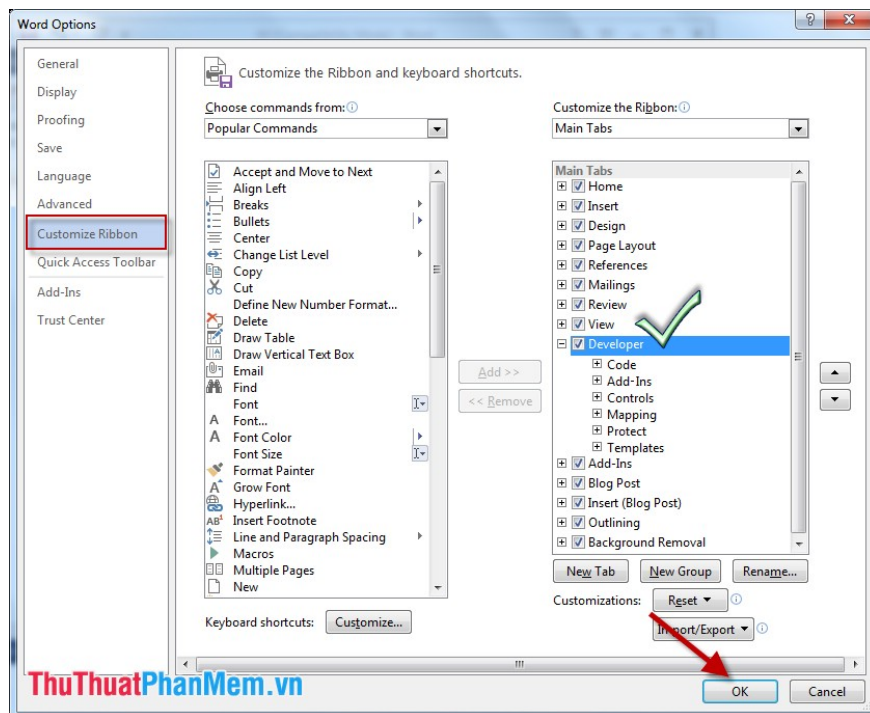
Word Options

?

General
Display
Proofing
Save
Language
Advanced
Customize Ribbon
Quick Access Toolbar
Add-Ins
Trust Center

Customize the Ribbon and keyboard shortcuts.

Choose commands from:
Popular Commands

Accept and Move to Next
Align Left
Breaks
Bullets
Center
Change List Level
Copy
Cut
Define New Number Format...
Delete
Draw Table
Draw Vertical Text Box
Email
Find
Font
Font...
Font Color
Font Size
Format Painter
Grow Font
Hyperlink...
Insert Footnote
Line and Paragraph Spacing
Macros
Multiple Pages
New

Add >>
<< Remove

Customize the Ribbon:
Main Tabs

Main Tabs
Home
Insert
Design
Page Layout
References
Mailings
Review
View
Developer
Code
Add-Ins
Controls
Mapping
Protect
Templates
Add-Ins
Blog Post
Insert (Blog Post)
Outlining
Background Removal

New Tab
New Group
Rename...

Customizations:
Reset
Import/Export

Keyboard shortcuts:
Customize...

ThuThuatPhanMem.vn

OK
Cancel